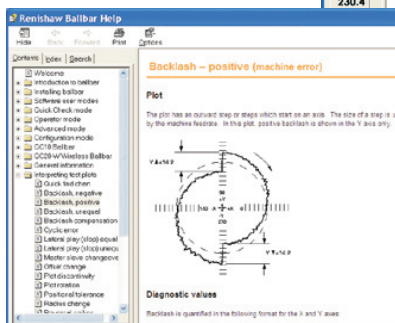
230.4

Renishaw Ballbar Help

Hide Back Forward Print Options

Contents Index Search

Welcome
Introduction to ballbar
Installing ballbar
Software user modes
Quick Check mode
Operator mode
Advanced mode
Configuration mode
QC10 Ballbar
QC20-W Wireless Ballbar
General information
Interpreting test plots
Quick fault chart
Backlash, negative
Backlash, positive
Backlash, unequal
Backlash compensation
Cyclic error
Lateral play (slip) equal
Lateral play (slip) unequal
Master slave changeover
Offset change
Plot discontinuity
Plot rotation
Positional tolerance
Radius change
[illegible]

Backlash – positive (machine error)

Plot

The plot has an outward step or steps which start on an axis. The size of a step is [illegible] by the machine feedrate. In this plot, positive backlash is shown in the Y axis only.

Y A=14.2

Y B=14.2

Diagnostic values

Backlash is quantified in the following format for the X and Y axes